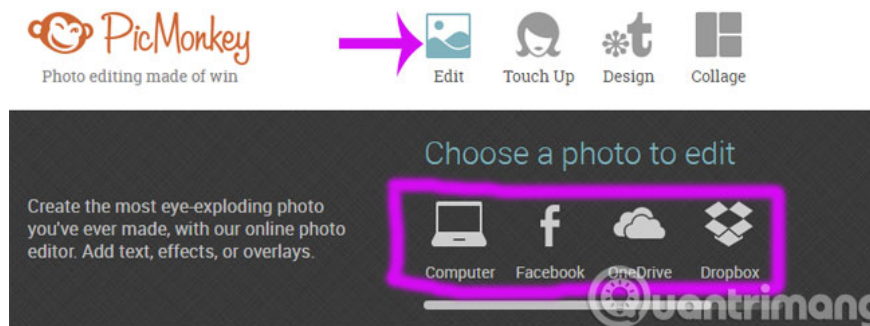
PicMonkey
Photo editing made of win

Edit
Touch Up
Design
Collage

Choose a photo to edit

Create the most eye-exploding photo you've ever made, with our online photo editor. Add text, effects, or overlays.

Computer
Facebook
OneDrive
Dropbox

uantrimang